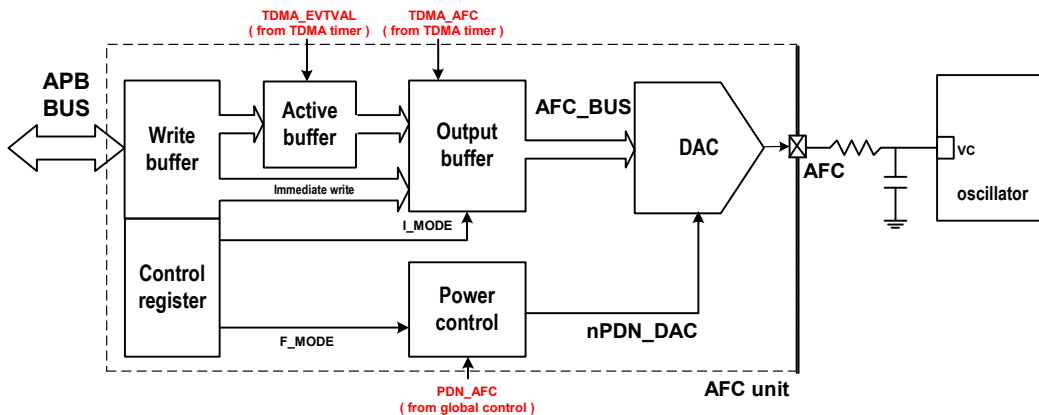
TDMA_EVTVAL
( from TDMA timer )

TDMA_AFC
( from TDMA timer )

APB BUS

Write buffer

Active buffer

Output buffer

AFC_BUS

DAC

AFC

VC

oscillator

Immediate write

I_MODE

Control register

Power control

F_MODE

nPDN_DAC

PDN_AFC
( from global control )

AFC unit